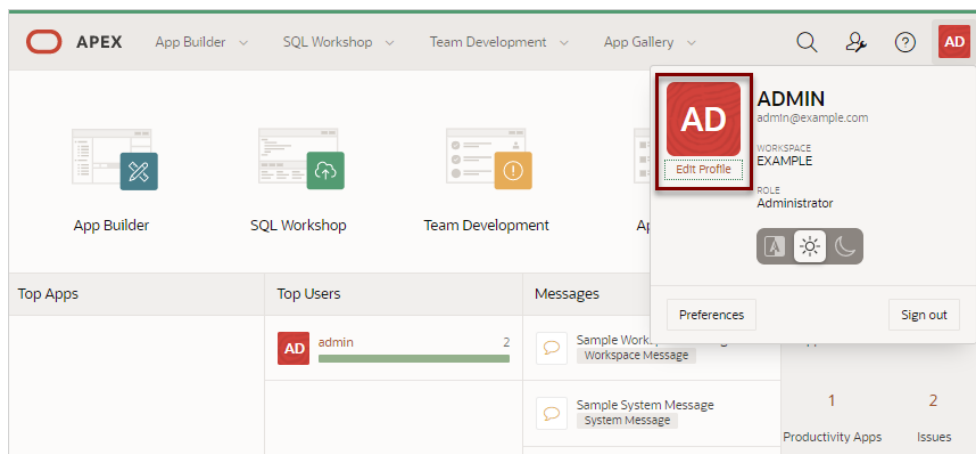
APEX App Builder SQL Workshop Team Development App Gallery AD

App Builder SQL Workshop Team Development Ap

AD
Edit Profile
ADMIN
admin@example.com
WORKSPACE
EXAMPLE
ROLE
Administrator

Preferences Sign out

Top Apps Top Users Messages

AD admin 2

Sample Work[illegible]
Workspace Message

Sample System Message
System Message

1 2
Productivity Apps Issues